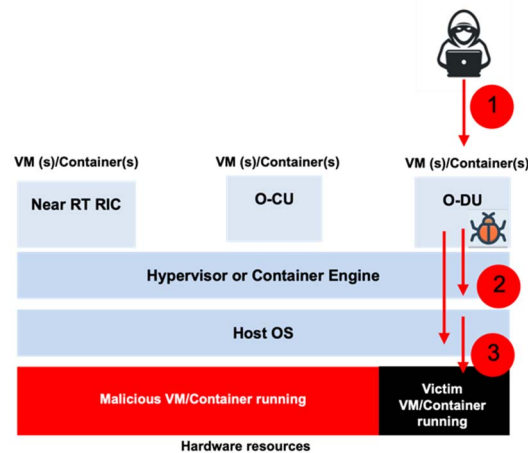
1

VM (s)/Container(s)

VM (s)/Container(s)

VM (s)/Container(s)

Near RT RIC

O-CU

O-DU

Hypervisor or Container Engine

2

Host OS

3

Malicious VM/Container running

Victim VM/Container running

Hardware resources